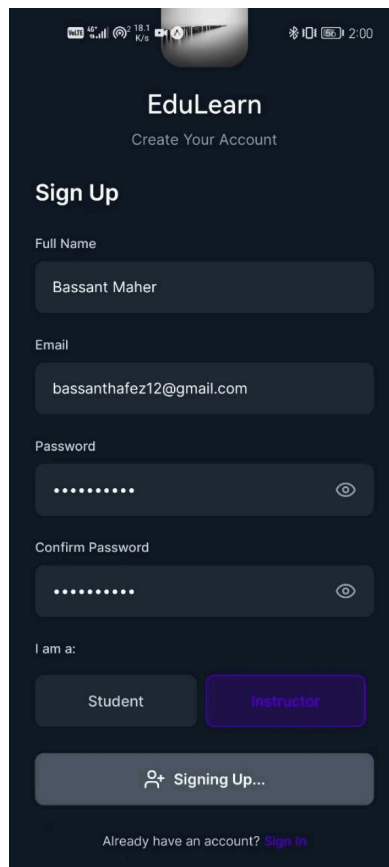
VoLTE 4G 18.1 K/s 2:00

EduLearn

Create Your Account

Sign Up

Full Name

Bassant Maher

Email

bassanthafez12@gmail.com

Password

••••••••••

Confirm Password

••••••••••

I am a:

Student

Instructor

Signing Up...

Already have an account? Sign In